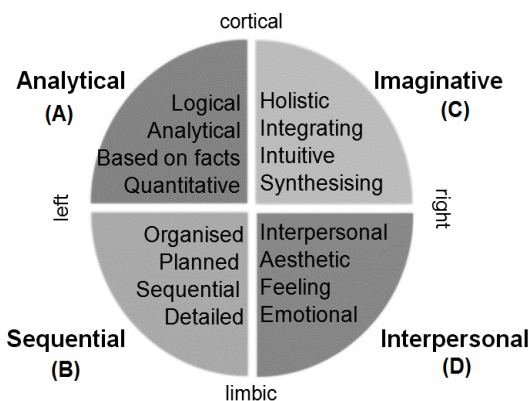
cortical

Analytical
(A)

Logical
Analytical
Based on facts
Quantitative

Imaginative
(C)

Holistic
Integrating
Intuitive
Synthesising

left

right

Organised
Planned
Sequential
Detailed

Interpersonal
Aesthetic
Feeling
Emotional

Sequential
(B)

Interpersonal
(D)

limbic